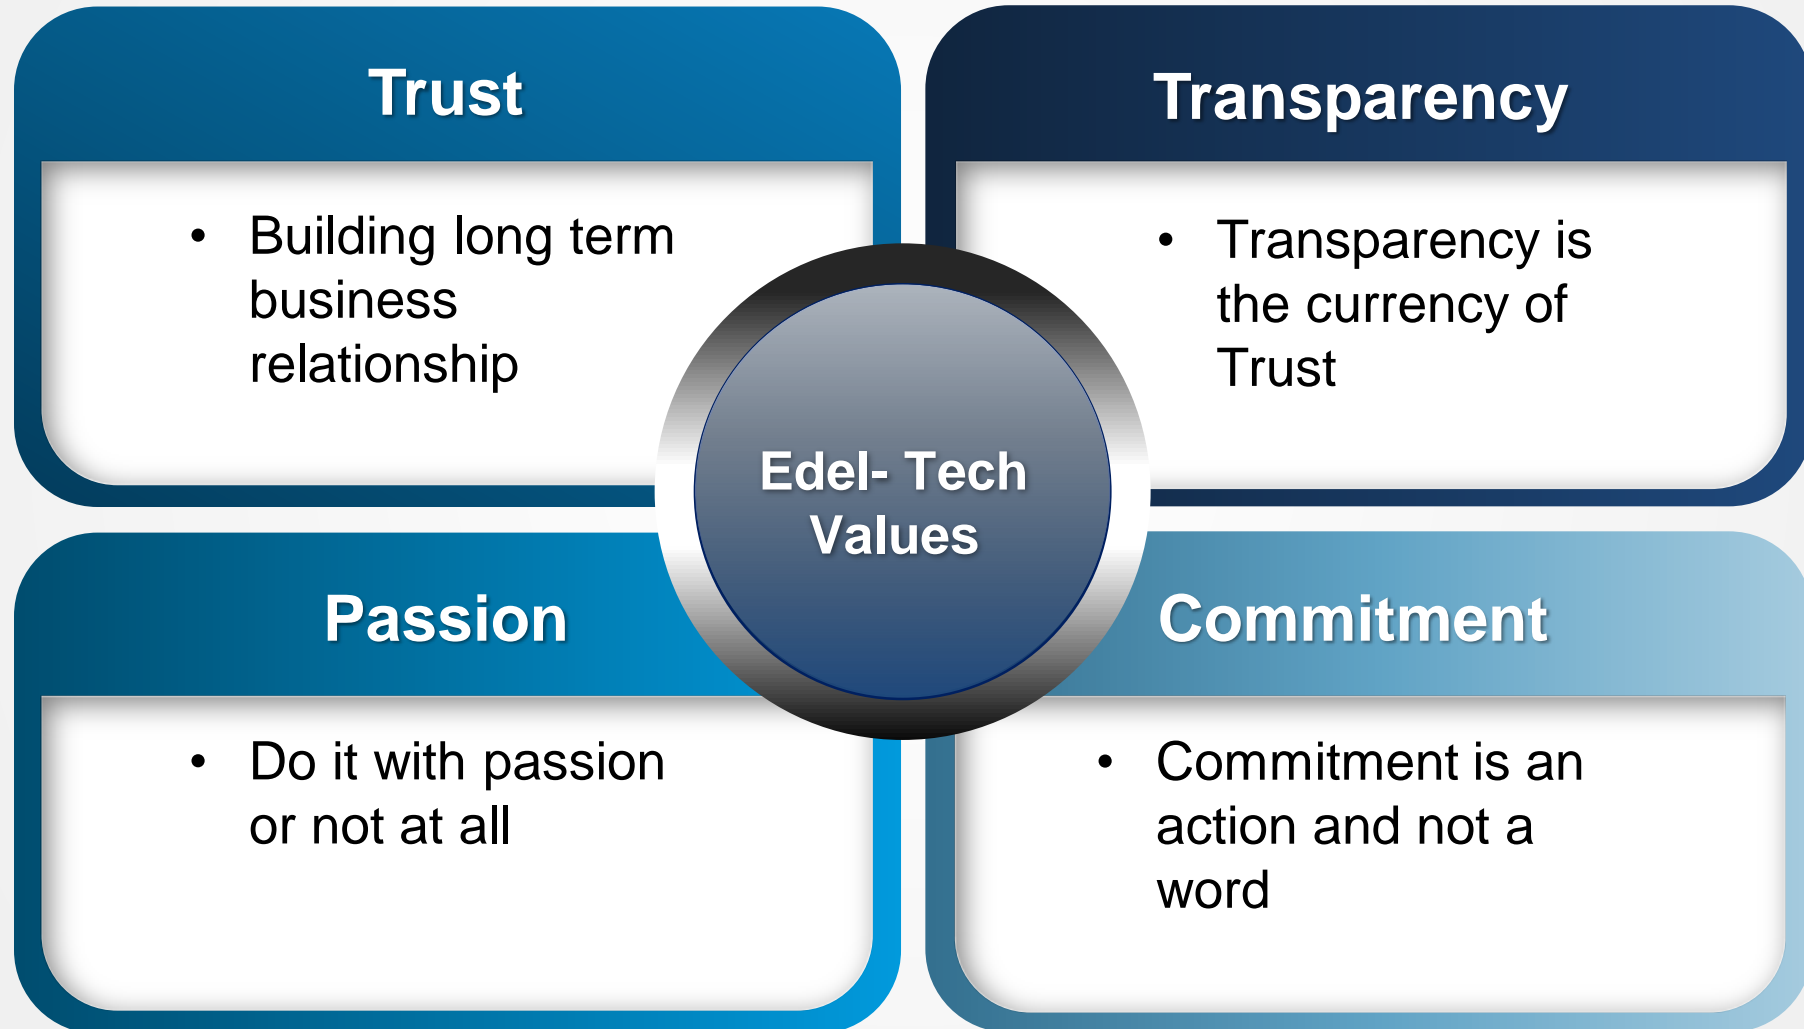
Trust

• Building long term business relationship

Transparency

• Transparency is the currency of Trust

Edel- Tech Values

Passion

• Do it with passion or not at all

Commitment

• Commitment is an action and not a word